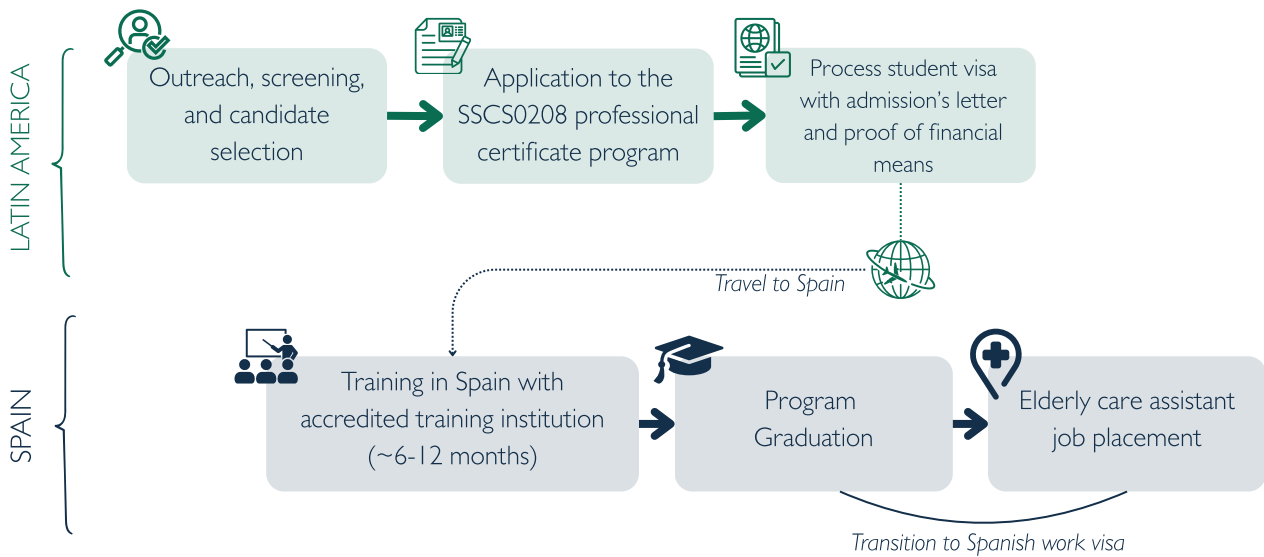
LATIN AMERICA

Outreach, screening, and candidate selection

Application to the SSCS0208 professional certificate program

Process student visa with admission's letter and proof of financial means

Travel to Spain

SPAIN

Training in Spain with accredited training institution (~6-12 months)

Program Graduation

Elderly care assistant job placement

Transition to Spanish work visa